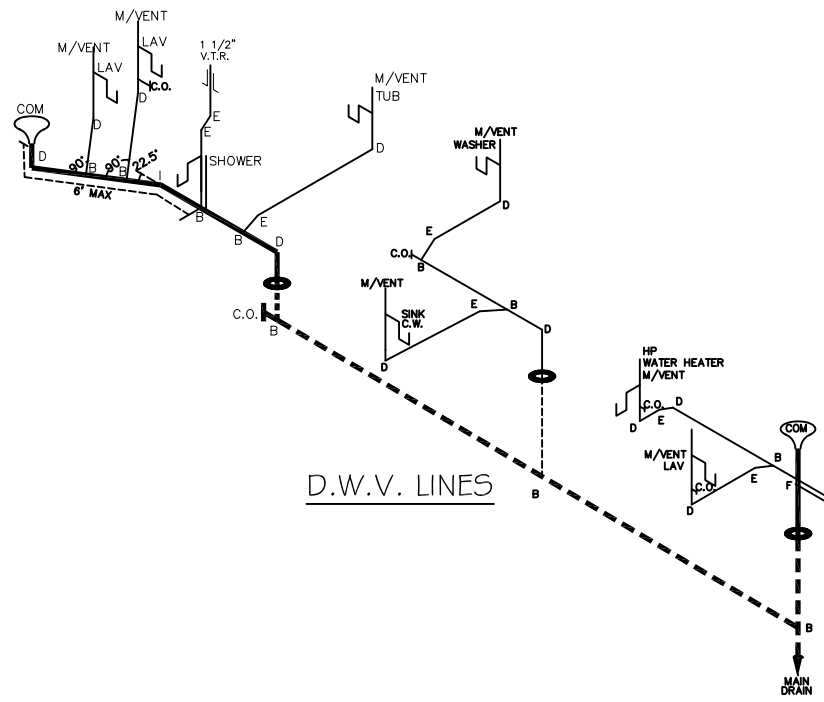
M/VENT
LAV
M/VENT
LAV
C.O.
1 1/2"
V.T.R.
E
E
D
D
COM
D
90°
B
90°
B
22.5°
I
SHOWER
6" MAX
B
M/VENT
TUB
D
E
B
D
C.O.
B
M/VENT
WASHER
D
E
C.O.
B
M/VENT
SINK
C.W.
E
B
D
D
HP
WATER HEATER
M/VENT
C.O.
D
E
D
M/VENT
LAV
C.O.
E
B
D
COM
F
D.W.V. LINES
B
B
MAIN
DRAIN